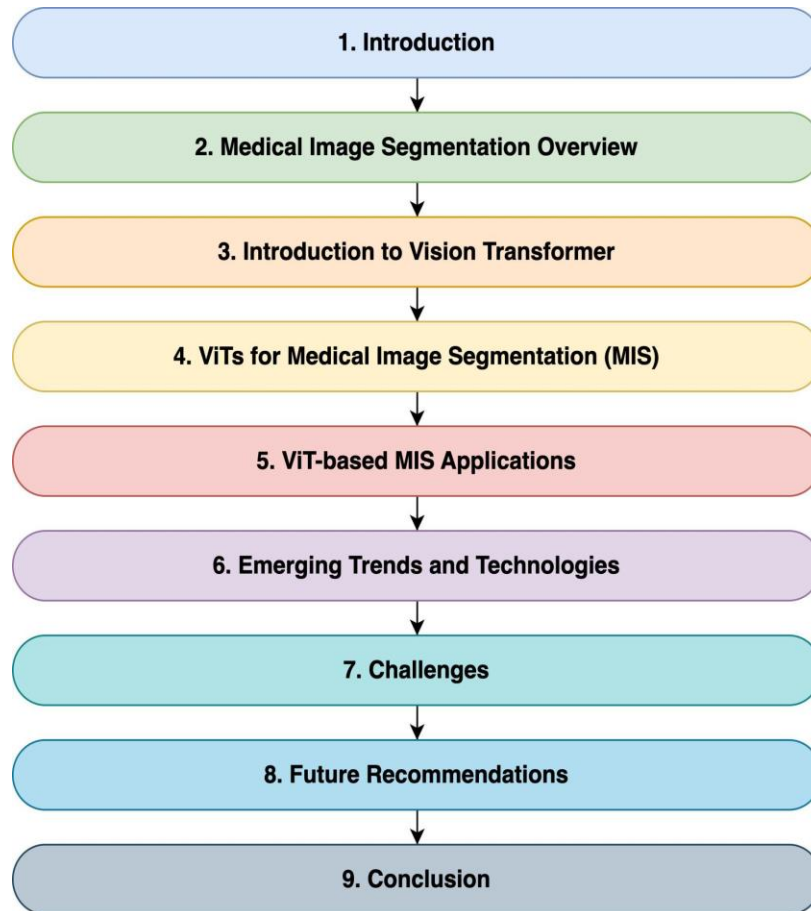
1. Introduction

2. Medical Image Segmentation Overview

3. Introduction to Vision Transformer

4. ViTs for Medical Image Segmentation (MIS)

5. ViT-based MIS Applications

6. Emerging Trends and Technologies

7. Challenges

8. Future Recommendations

9. Conclusion